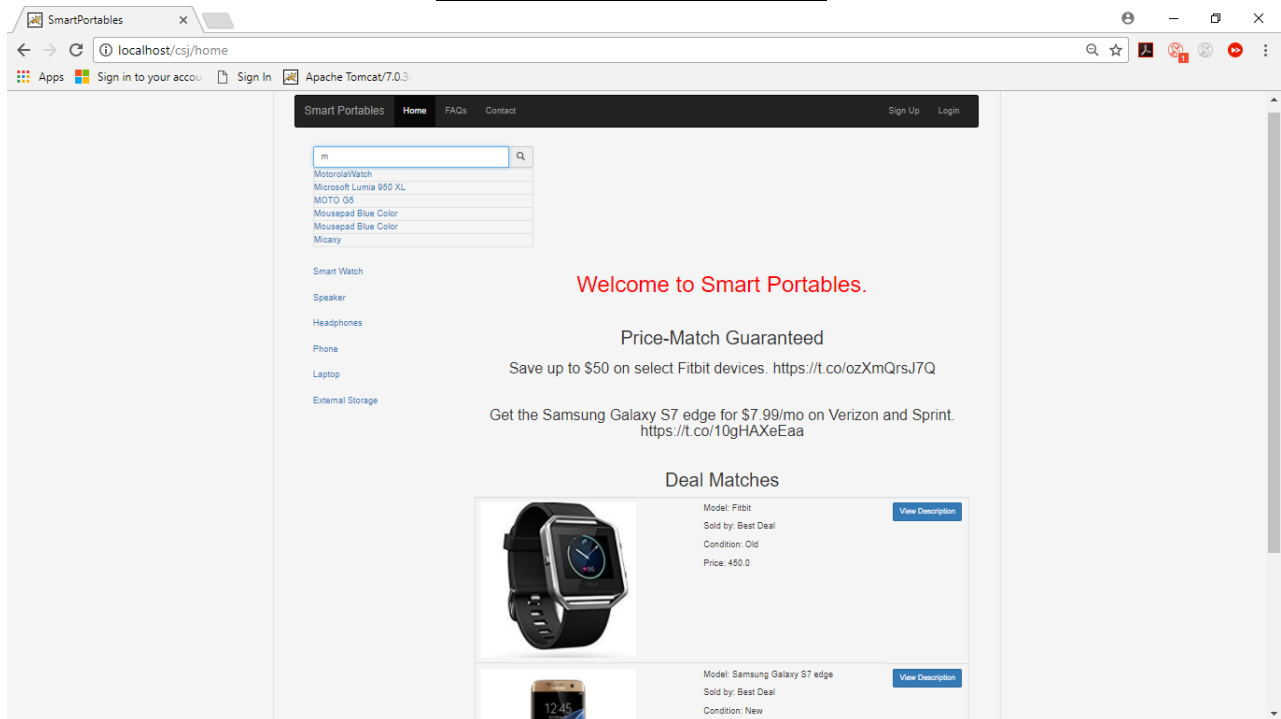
SmartPortables ×

localhost/csj/home

Apps Sign in to your accou Sign In Apache Tomcat/7.0.3

Smart Portables Home FAQs Contact Sign Up Login

m

MotorolaWatch
Microsoft Lumia 950 XL
MOTO G5
Mousepad Blue Color
Mousepad Blue Color
Micaxy

Smart Watch
Speaker
Headphones
Phone
Laptop
External Storage

Welcome to Smart Portables.

Price-Match Guaranteed

Save up to $50 on select Fitbit devices. https://t.co/ozXmQrsJ7Q

Get the Samsung Galaxy S7 edge for $7.99/mo on Verizon and Sprint. https://t.co/10gHAXeEaa

Deal Matches

Model: Fitbit
Sold by: Best Deal
Condition: Old
Price: 450.0

View Description

Model: Samsung Galaxy S7 edge
Sold by: Best Deal
Condition: New

View Description